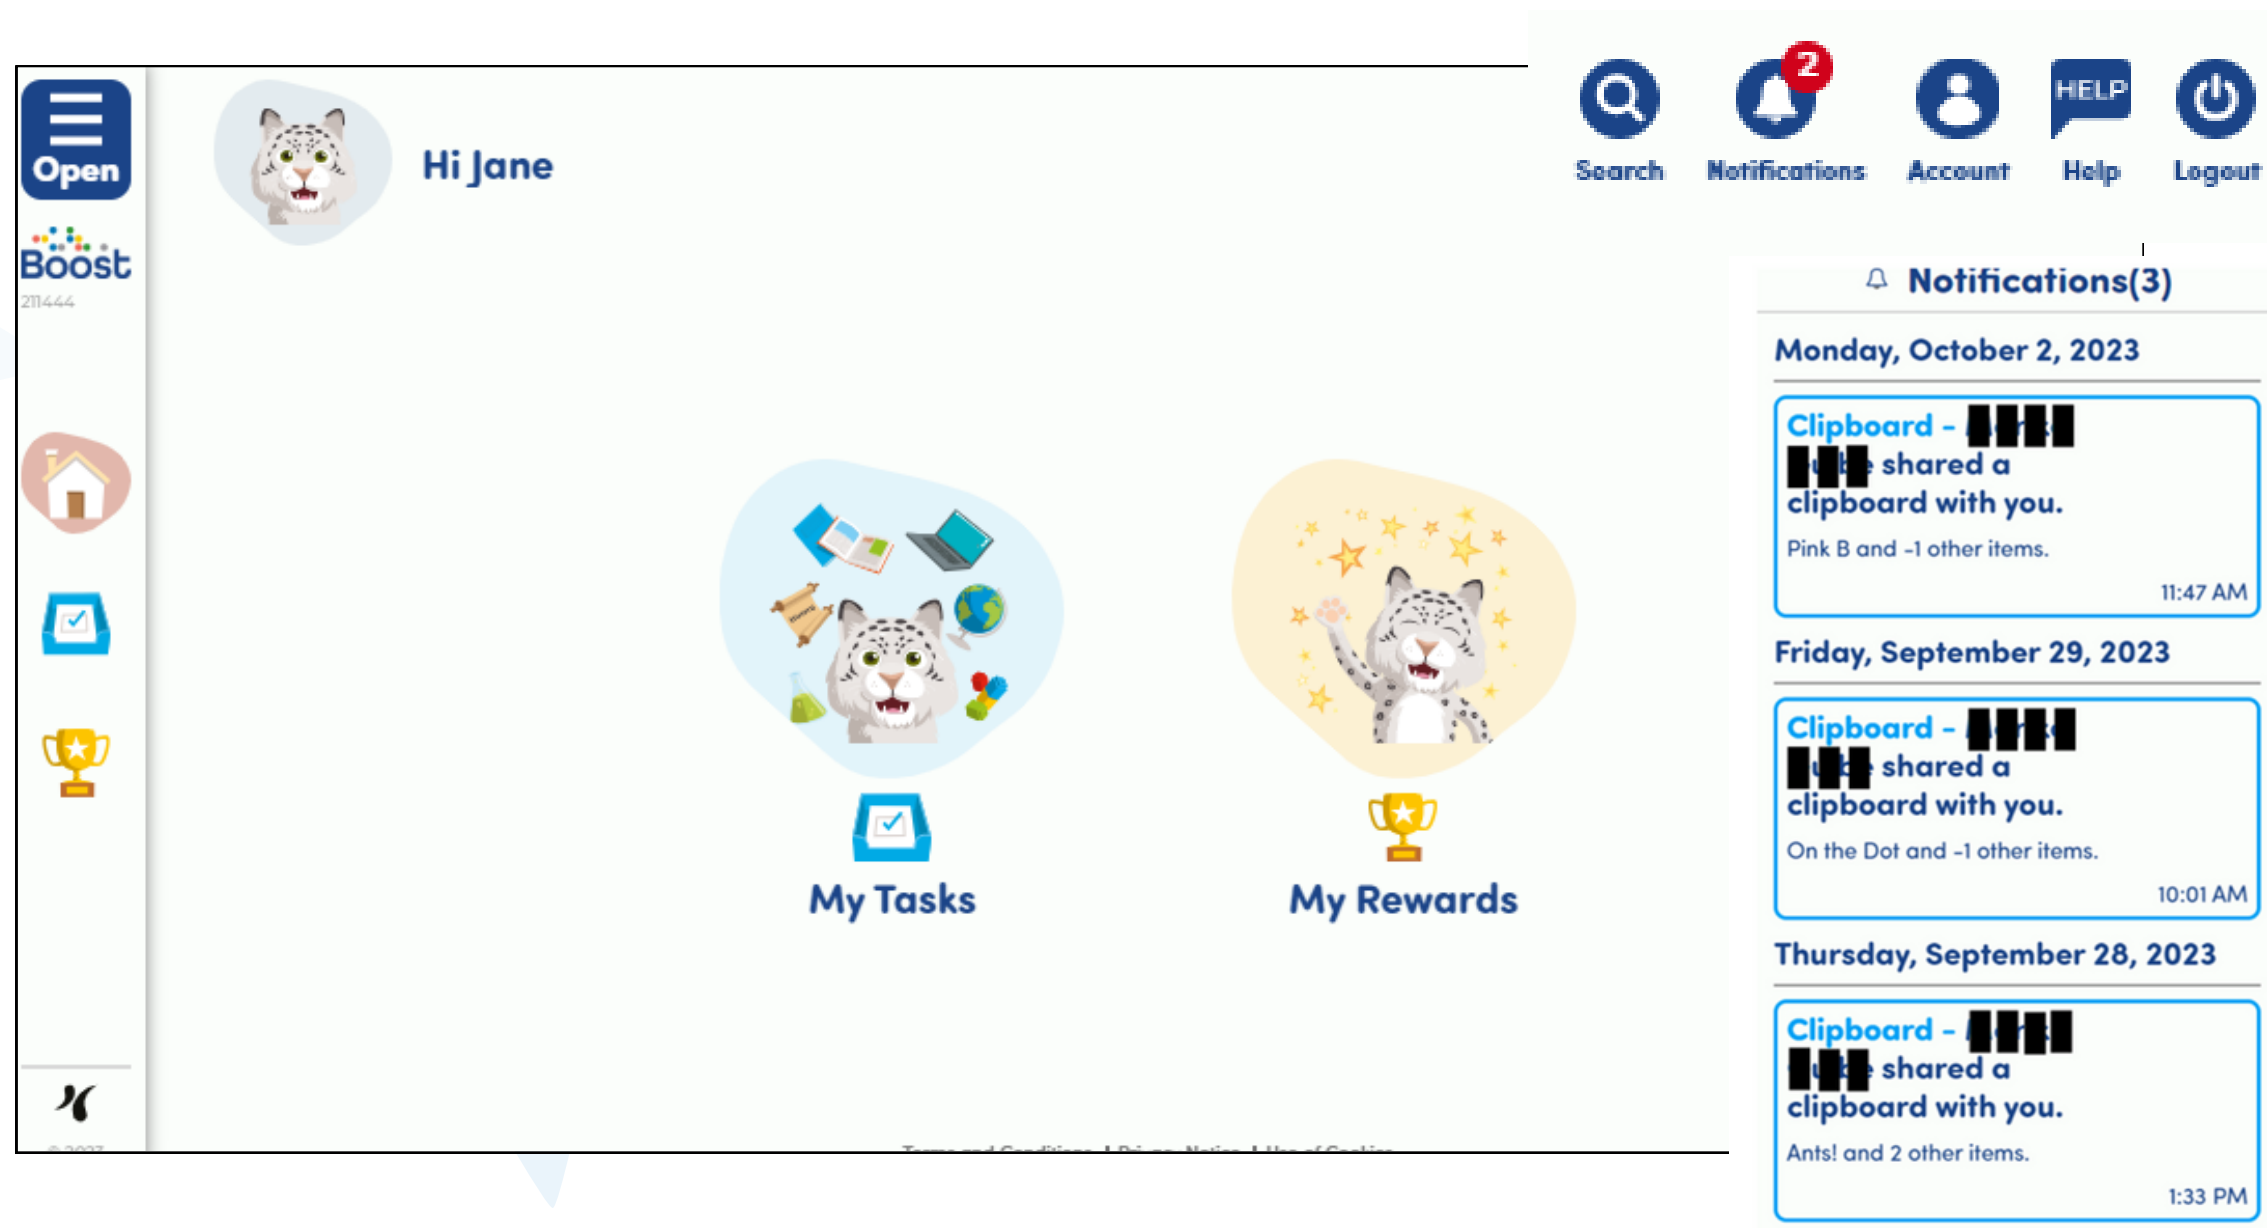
Open

Boost
211444

Hi Jane

My Tasks

My Rewards

2
Search Notifications Account HELP Help Logout

Notifications(3)

Monday, October 2, 2023

Clipboard - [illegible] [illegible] shared a clipboard with you.
Pink B and -1 other items.
11:47 AM

Friday, September 29, 2023

Clipboard - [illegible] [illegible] shared a clipboard with you.
On the Dot and -1 other items.
10:01 AM

Thursday, September 28, 2023

Clipboard - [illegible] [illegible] shared a clipboard with you.
Ants! and 2 other items.
1:33 PM

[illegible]

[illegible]